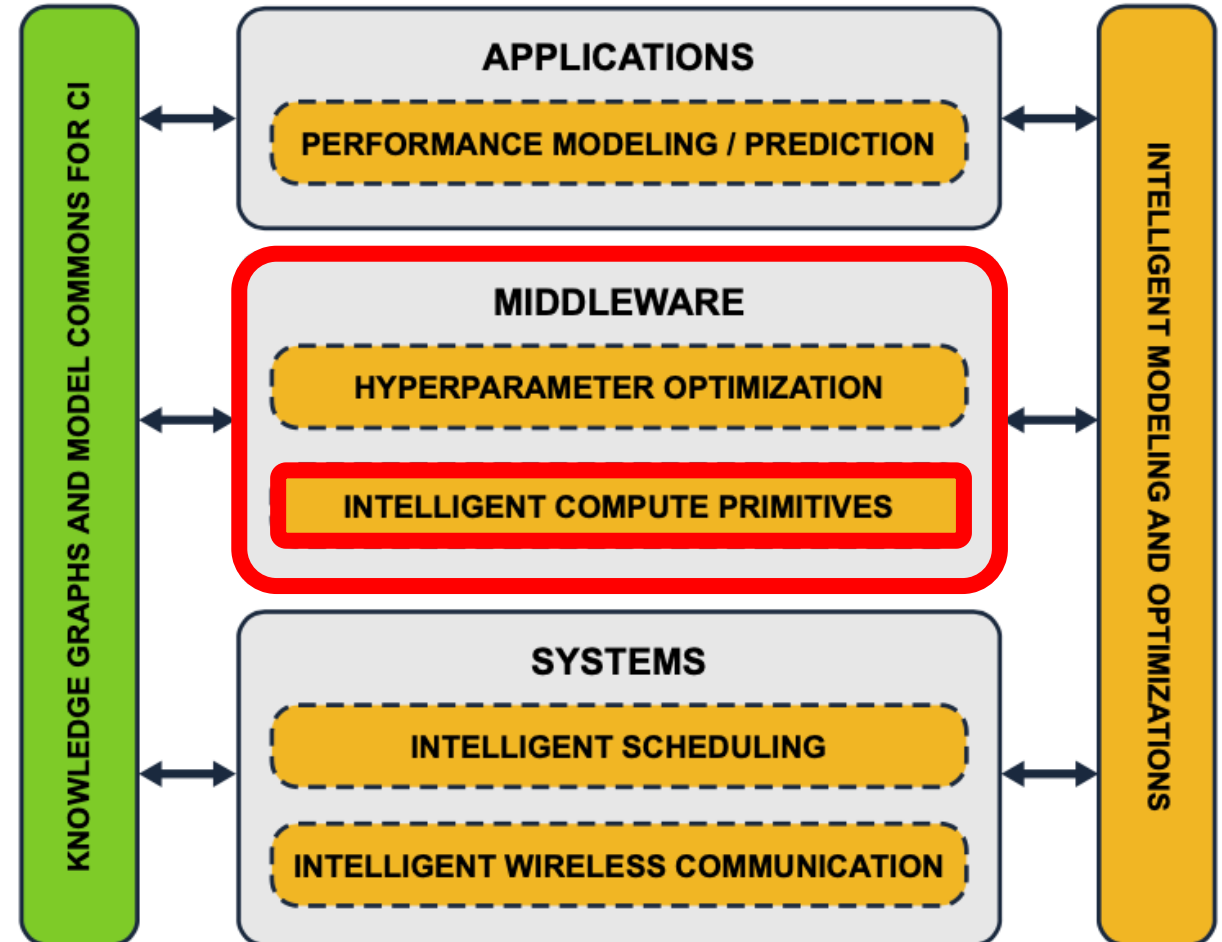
KNOWLEDGE GRAPHS AND MODEL COMMONS FOR CI

APPLICATIONS

PERFORMANCE MODELING / PREDICTION

MIDDLEWARE

HYPERPARAMETER OPTIMIZATION

INTELLIGENT COMPUTE PRIMITIVES

SYSTEMS

INTELLIGENT SCHEDULING

INTELLIGENT WIRELESS COMMUNICATION

INTELLIGENT MODELING AND OPTIMIZATIONS